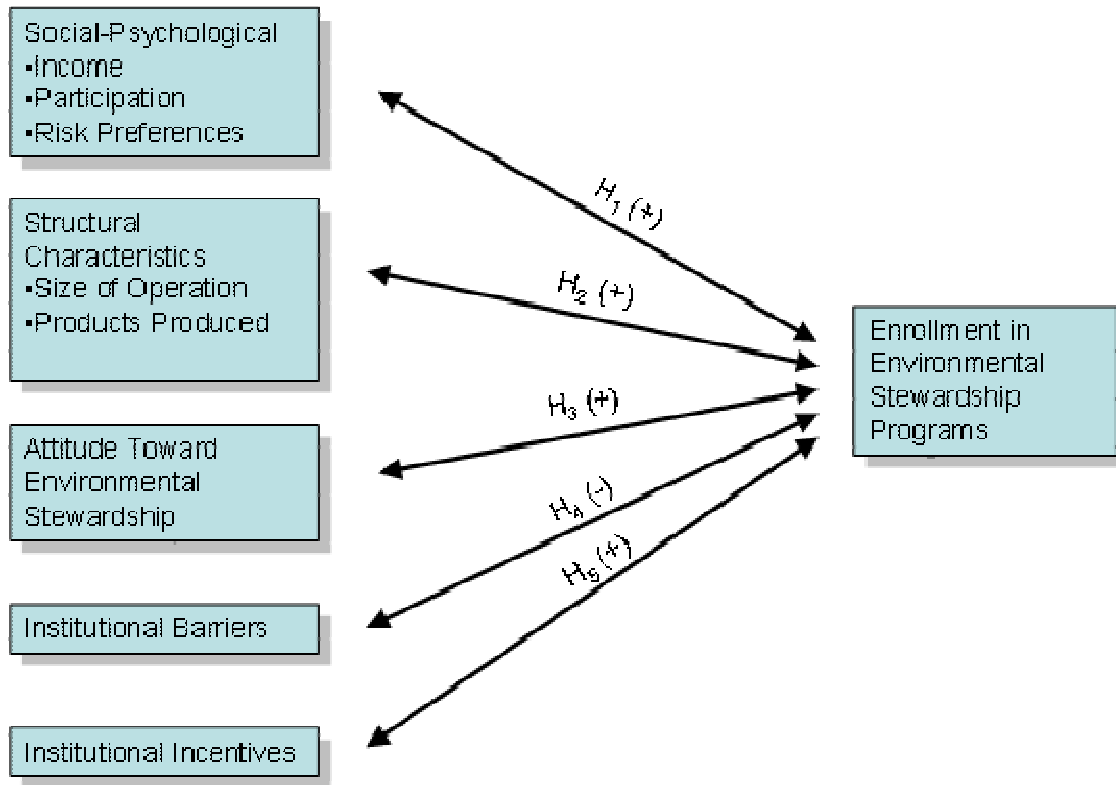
Social-Psychological
▪Income
▪Participation
▪Risk Preferences

Structural Characteristics
▪Size of Operation
▪Products Produced

Attitude Toward Environmental Stewardship

Institutional Barriers

Institutional Incentives

$H_1$ (+)

$H_2$ (+)

$H_3$ (+)

$H_4$ (-)

$H_5$ (+)

Enrollment in Environmental Stewardship Programs